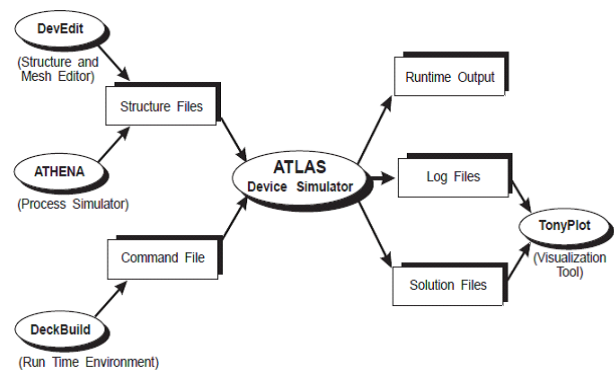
DevEdit
(Structure and Mesh Editor)
Structure Files
ATHENA
(Process Simulator)
Command File
DeckBuild
(Run Time Environment)
ATLAS
Device Simulator
Runtime Output
Log Files
Solution Files
TonyPlot
(Visualization Tool)